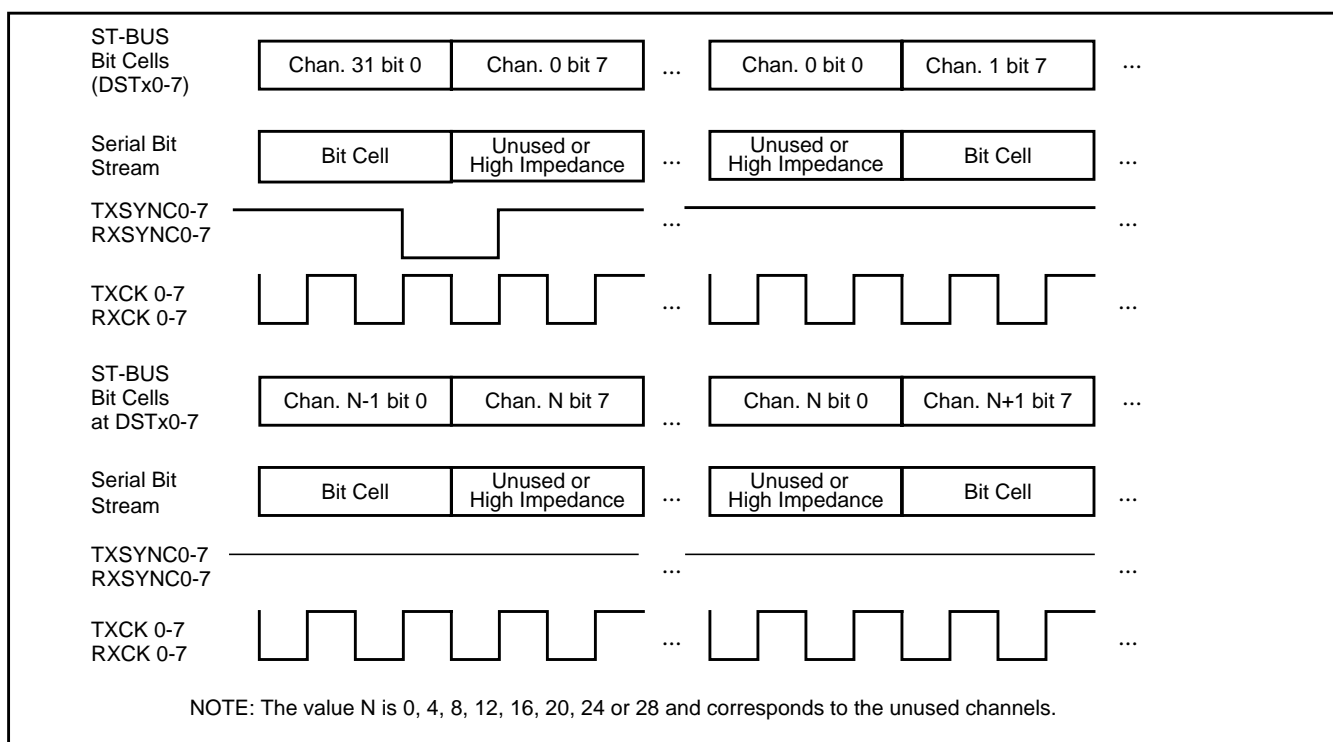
ST-BUS Bit Cells (DSTx0-7)

Chan. 31 bit 0 | Chan. 0 bit 7 ... Chan. 0 bit 0 | Chan. 1 bit 7 ...

Serial Bit Stream

Bit Cell | Unused or High Impedance ... Unused or High Impedance | Bit Cell ...

TXSYNC0-7 RXSYNC0-7 ... ...

TXCK 0-7 RXCK 0-7 ... ...

ST-BUS Bit Cells at DSTx0-7

Chan. N-1 bit 0 | Chan. N bit 7 ... Chan. N bit 0 | Chan. N+1 bit 7 ...

Serial Bit Stream

Bit Cell | Unused or High Impedance ... Unused or High Impedance | Bit Cell ...

TXSYNC0-7 RXSYNC0-7 ... ...

TXCK 0-7 RXCK 0-7 ... ...

NOTE: The value N is 0, 4, 8, 12, 16, 20, 24 or 28 and corresponds to the unused channels.